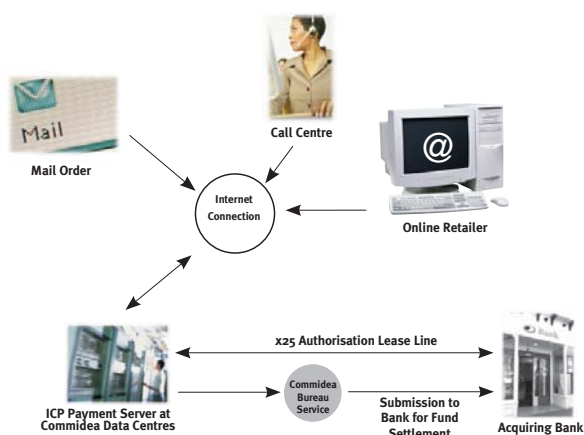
Mail

Mail Order

Call Centre

@

Online Retailer

Internet Connection

x25 Authorisation Lease Line

Commidea Bureau Service

ICP Payment Server at Commidea Data Centres

Submission to Bank for Fund Settlement

Bank

Acquiring Bank